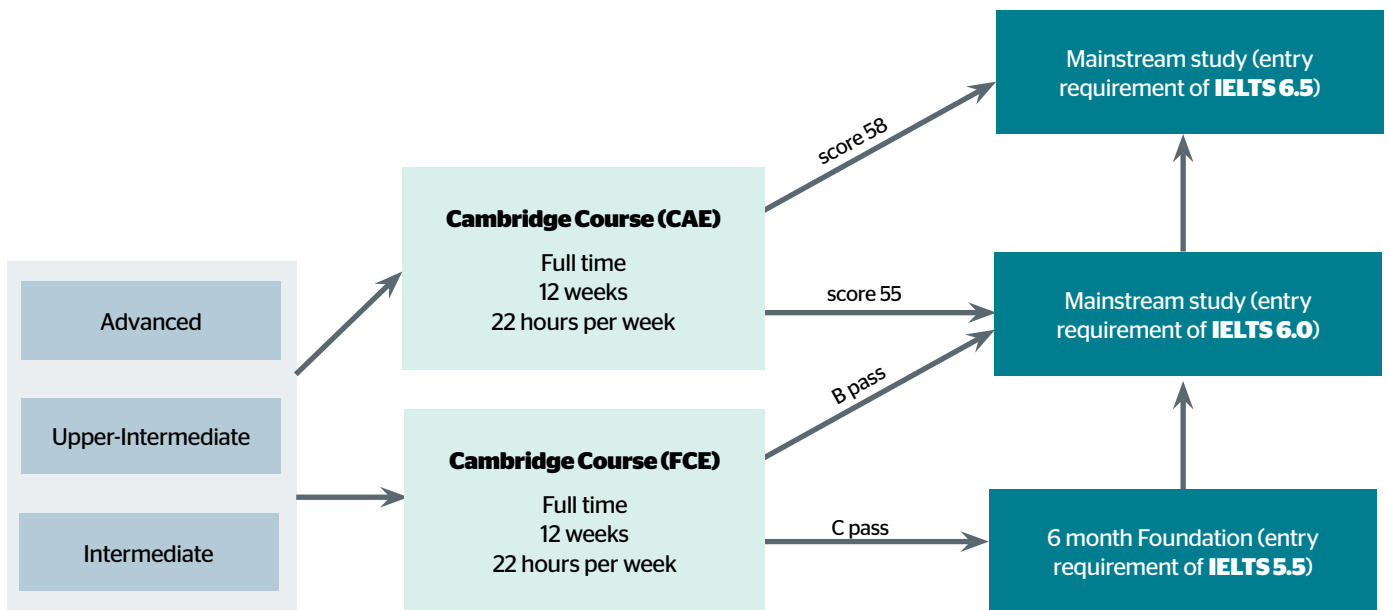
Advanced

Upper-Intermediate

Intermediate

**Cambridge Course (CAE)**

Full time
12 weeks
22 hours per week

**Cambridge Course (FCE)**

Full time
12 weeks
22 hours per week

score 58

score 55

B pass

C pass

Mainstream study (entry requirement of **IELTS 6.5**)

Mainstream study (entry requirement of **IELTS 6.0**)

6 month Foundation (entry requirement of **IELTS 5.5**)